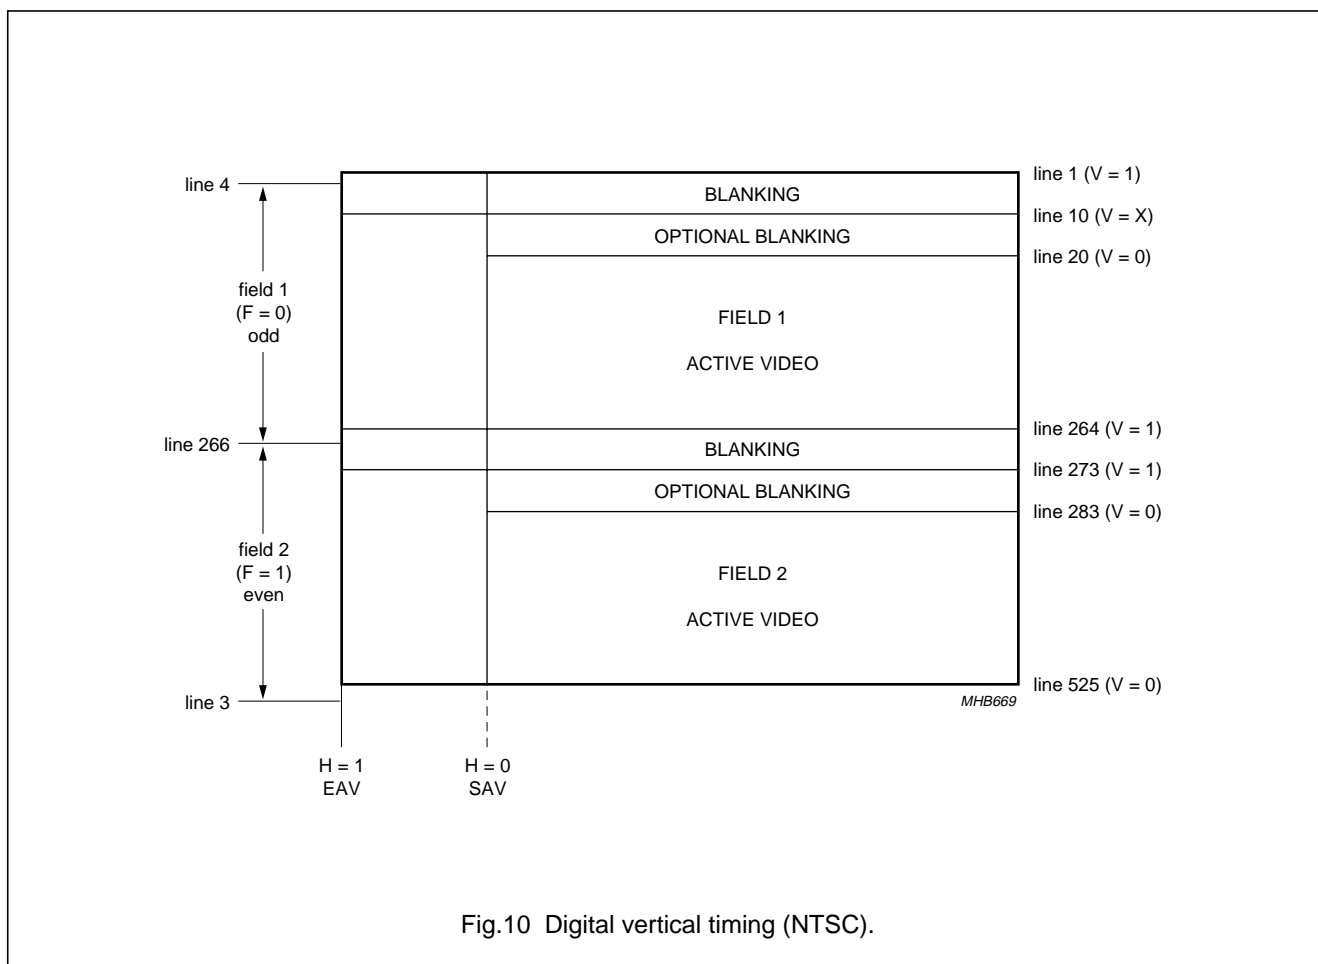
line 4

field 1
(F = 0)
odd

line 266

field 2
(F = 1)
even

line 3

BLANKING

OPTIONAL BLANKING

FIELD 1

ACTIVE VIDEO

BLANKING

OPTIONAL BLANKING

FIELD 2

ACTIVE VIDEO

line 1 (V = 1)
line 10 (V = X)
line 20 (V = 0)
line 264 (V = 1)
line 273 (V = 1)
line 283 (V = 0)
line 525 (V = 0)

MHB669

H = 1
EAV

H = 0
SAV

Fig.10 Digital vertical timing (NTSC).